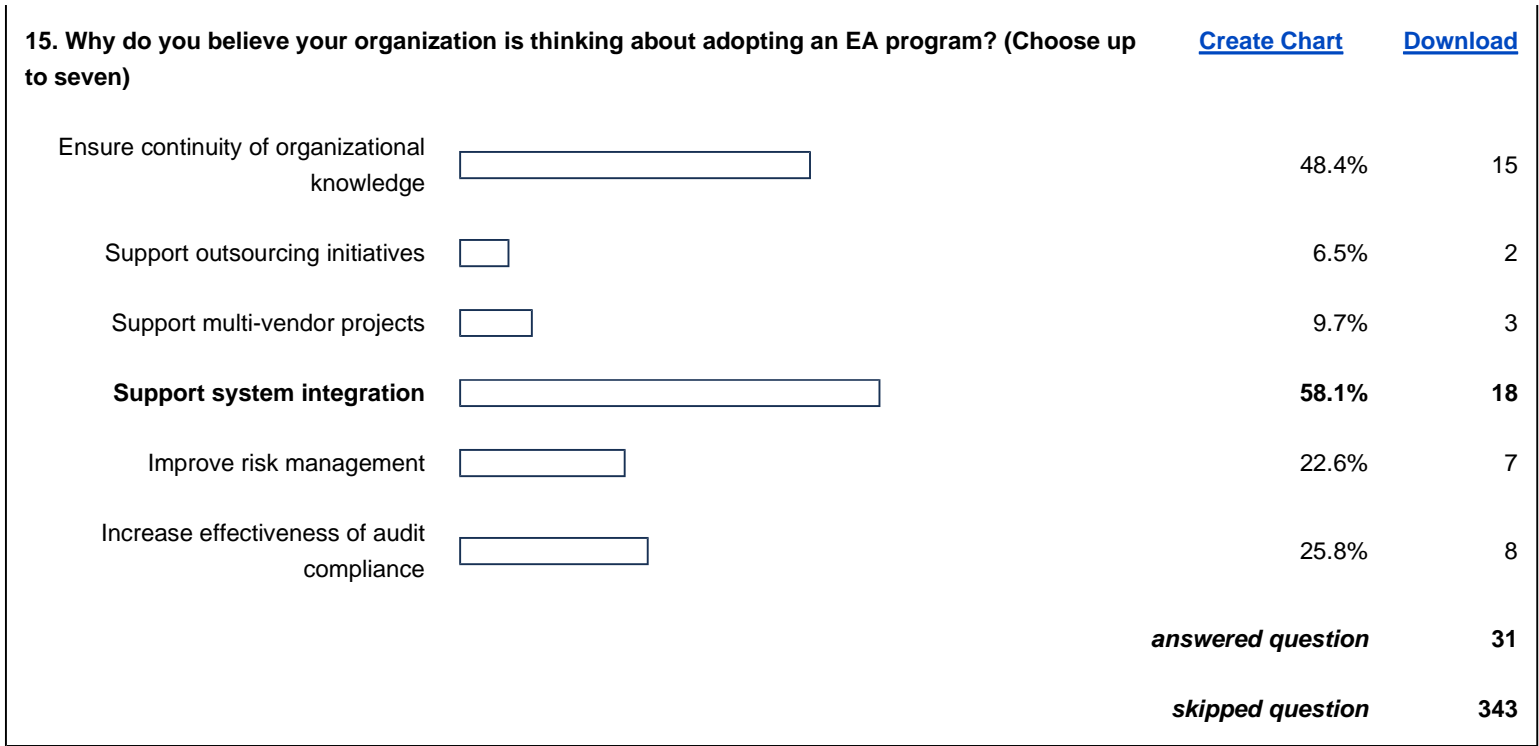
15. Why do you believe your organization is thinking about adopting an EA program? (Choose up to seven)

Create Chart Download

| | | |
|---|---|---|
| Ensure continuity of organizational knowledge | 48.4% | 15 |
| Support outsourcing initiatives | 6.5% | 2 |
| Support multi-vendor projects | 9.7% | 3 |
| **Support system integration** | **58.1%** | **18** |
| Improve risk management | 22.6% | 7 |
| Increase effectiveness of audit compliance | 25.8% | 8 |
| | ***answered question*** | **31** |
| | ***skipped question*** | **343** |